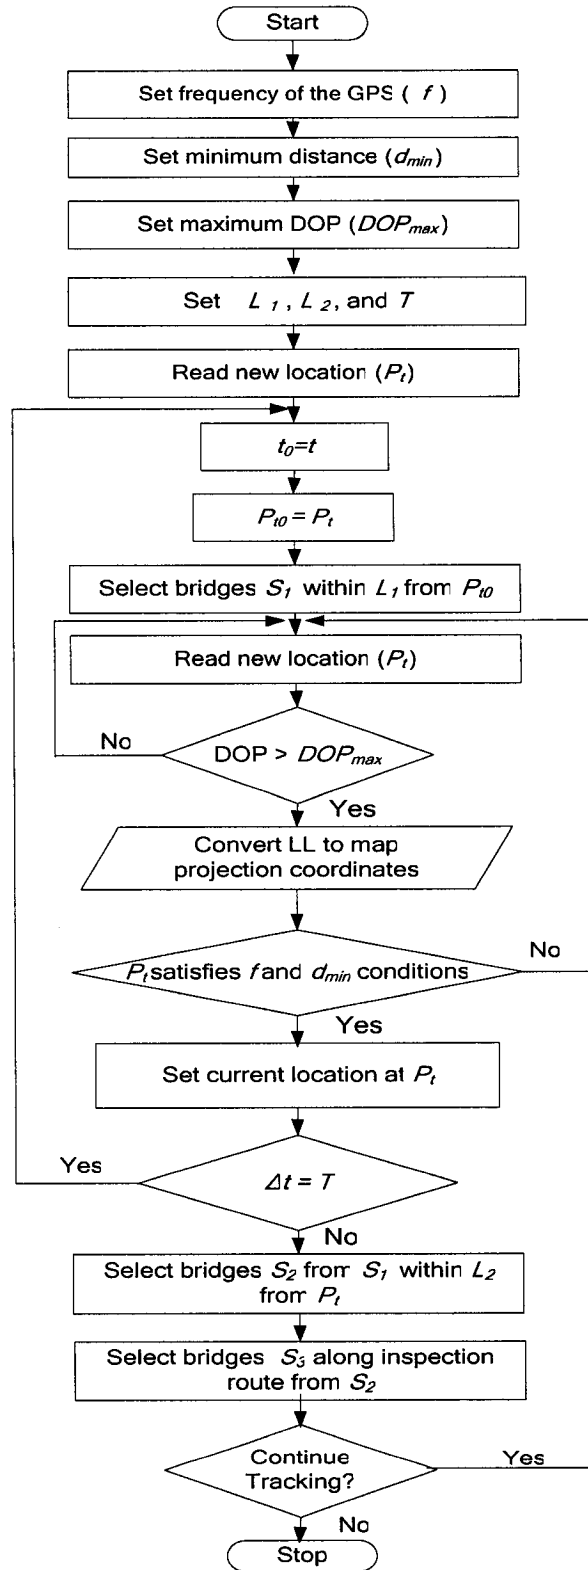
Start

Set frequency of the GPS ( $f$ )

Set minimum distance ($d_{min}$)

Set maximum DOP ($DOP_{max}$)

Set $L_1$, $L_2$, and $T$

Read new location ($P_t$)

$t_0=t$

$P_{t0} = P_t$

Select bridges $S_1$ within $L_1$ from $P_{t0}$

Read new location ($P_t$)

No

DOP > $DOP_{max}$

Yes

Convert LL to map projection coordinates

No

$P_t$ satisfies $f$ and $d_{min}$ conditions

Yes

Set current location at $P_t$

Yes

$\Delta t = T$

No

Select bridges $S_2$ from $S_1$ within $L_2$ from $P_t$

Select bridges $S_3$ along inspection route from $S_2$

Continue Tracking?

Yes

No

Stop